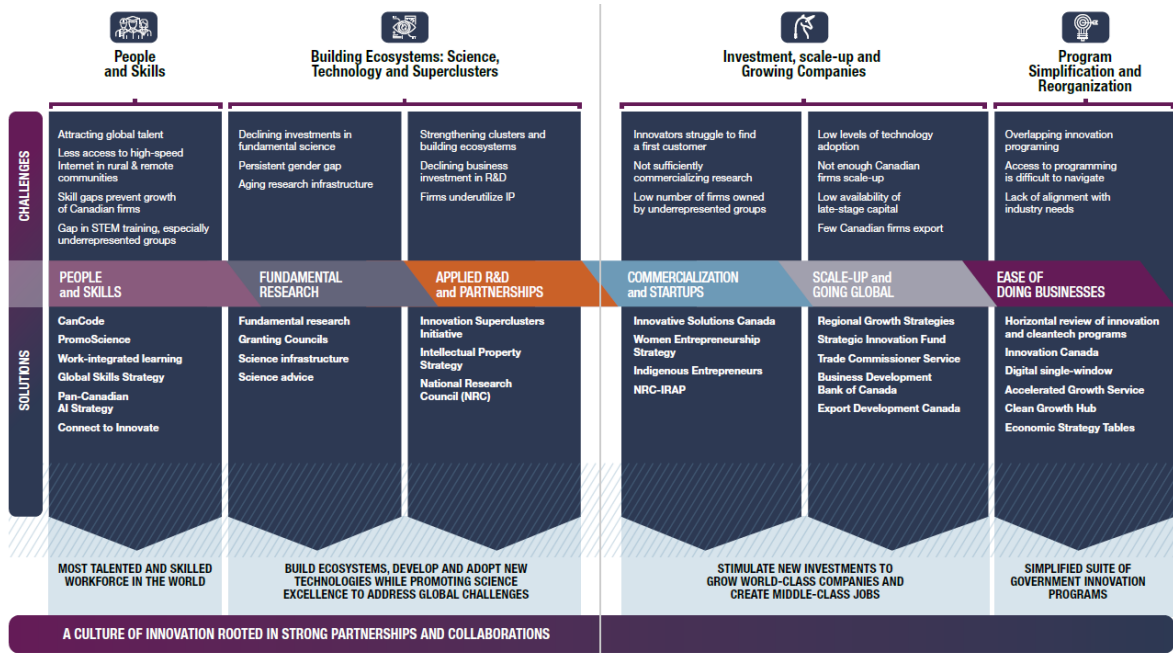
People and Skills

Building Ecosystems: Science, Technology and Superclusters

Investment, scale-up and Growing Companies

Program Simplification and Reorganization

CHALLENGES

Attracting global talent

Less access to high-speed Internet in rural & remote communities

Skill gaps prevent growth of Canadian firms

Gap in STEM training, especially underrepresented groups

Declining investments in fundamental science

Persistent gender gap

Aging research infrastructure

Strengthening clusters and building ecosystems

Declining business investment in R&D

Firms underutilize IP

Innovators struggle to find a first customer

Not sufficiently commercializing research

Low number of firms owned by underrepresented groups

Low levels of technology adoption

Not enough Canadian firms scale-up

Low availability of late-stage capital

Few Canadian firms export

Overlapping innovation programing

Access to programming is difficult to navigate

Lack of alignment with industry needs

PEOPLE and SKILLS

FUNDAMENTAL RESEARCH

APPLIED R&D and PARTNERSHIPS

COMMERCIALIZATION and STARTUPS

SCALE-UP and GOING GLOBAL

EASE OF DOING BUSINESSES

SOLUTIONS

CanCode

PromoScience

Work-integrated learning

Global Skills Strategy

Pan-Canadian AI Strategy

Connect to Innovate

Fundamental research

Granting Councils

Science infrastructure

Science advice

Innovation Superclusters Initiative

Intellectual Property Strategy

National Research Council (NRC)

Innovative Solutions Canada

Women Entrepreneurship Strategy

Indigenous Entrepreneurs

NRC-IRAP

Regional Growth Strategies

Strategic Innovation Fund

Trade Commissioner Service

Business Development Bank of Canada

Export Development Canada

Horizontal review of innovation and cleantech programs

Innovation Canada

Digital single-window

Accelerated Growth Service

Clean Growth Hub

Economic Strategy Tables

MOST TALENTED AND SKILLED WORKFORCE IN THE WORLD

BUILD ECOSYSTEMS, DEVELOP AND ADOPT NEW TECHNOLOGIES WHILE PROMOTING SCIENCE EXCELLENCE TO ADDRESS GLOBAL CHALLENGES

STIMULATE NEW INVESTMENTS TO GROW WORLD-CLASS COMPANIES AND CREATE MIDDLE-CLASS JOBS

SIMPLIFIED SUITE OF GOVERNMENT INNOVATION PROGRAMS

A CULTURE OF INNOVATION ROOTED IN STRONG PARTNERSHIPS AND COLLABORATIONS